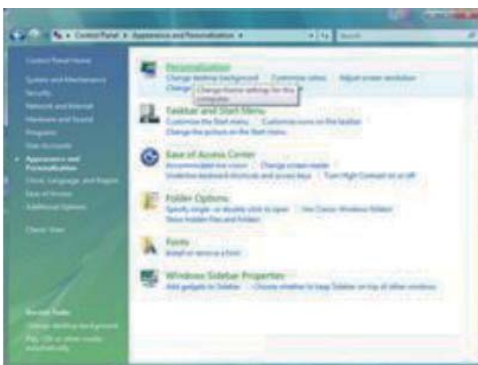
Control Panel ▸ Appearance and Personalization ▸ Search

Control Panel Home
System and Maintenance
Security
Network and Internet
Hardware and Sound
Programs
User Accounts
Appearance and Personalization
Clock, Language, and Region
Ease of Access
Additional Options
Classic View

Personalization
Change desktop background | Customize colors | Adjust screen resolution
Change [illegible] Change mouse settings for this computer

Taskbar and Start Menu
Customize the Start menu | Customize icons on the taskbar
Change the picture on the Start menu

Ease of Access Center
Accommodate low vision | Change screen reader
Underline keyboard shortcuts and access keys | Turn High Contrast on or off

Folder Options
Specify single- or double-click to open | Use Classic Windows folders
Show hidden files and folders

Fonts
Install or remove a font

Windows Sidebar Properties
Add gadgets to Sidebar | Choose whether to keep Sidebar on top of other windows

See also
Change desktop background
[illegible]